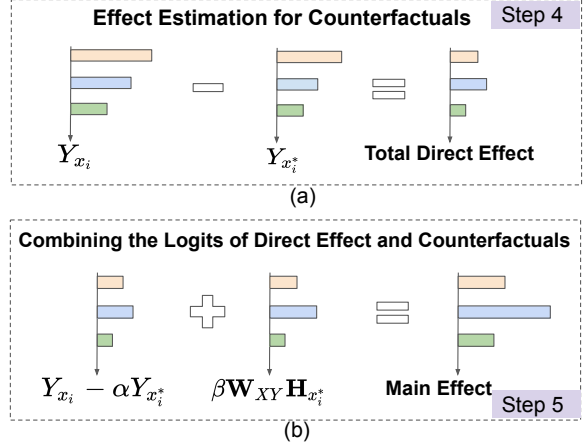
Effect Estimation for Counterfactuals

Step 4

$Y_{x_i}$

$Y_{x_i^*}$

Total Direct Effect

(a)

Combining the Logits of Direct Effect and Counterfactuals

$Y_{x_i} - \alpha Y_{x_i^*}$

$\beta \mathbf{W}_{XY} \mathbf{H}_{x_i^*}$

Main Effect

Step 5

(b)